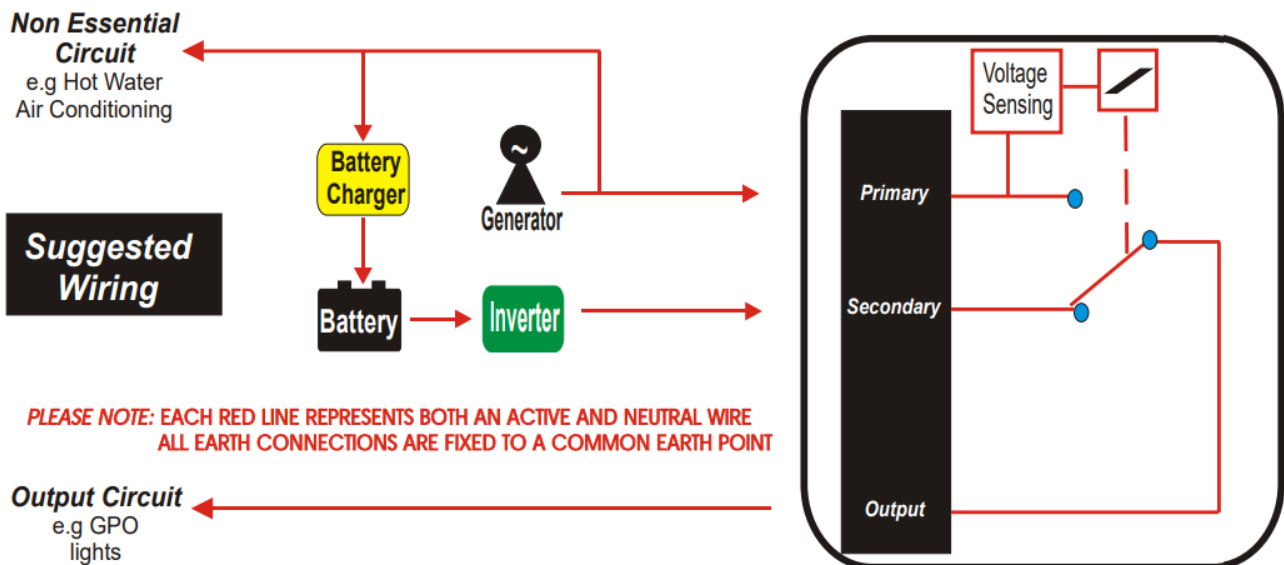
Non Essential Circuit
e.g Hot Water
Air Conditioning

Battery Charger

Generator

Voltage Sensing

Primary

Suggested Wiring

Battery

Inverter

Secondary

PLEASE NOTE: EACH RED LINE REPRESENTS BOTH AN ACTIVE AND NEUTRAL WIRE
ALL EARTH CONNECTIONS ARE FIXED TO A COMMON EARTH POINT

Output Circuit
e.g GPO
lights

Output